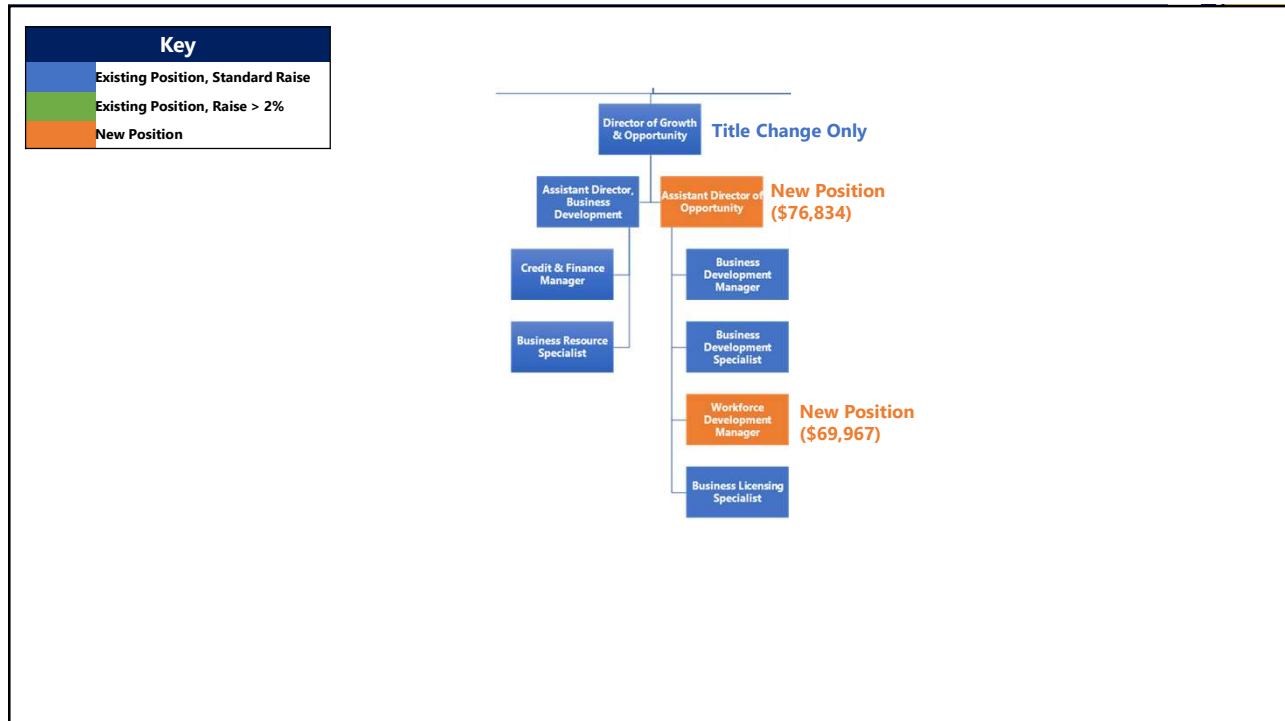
| Key | |
|---|---|
| | Existing Position, Standard Raise |
| | Existing Position, Raise > 2% |
| | New Position |

Director of Growth & Opportunity

Title Change Only

Assistant Director, Business Development

Assistant Director of Opportunity

New Position ($76,834)

Credit & Finance Manager

Business Resource Specialist

Business Development Manager

Business Development Specialist

Workforce Development Manager

New Position ($69,967)

Business Licensing Specialist